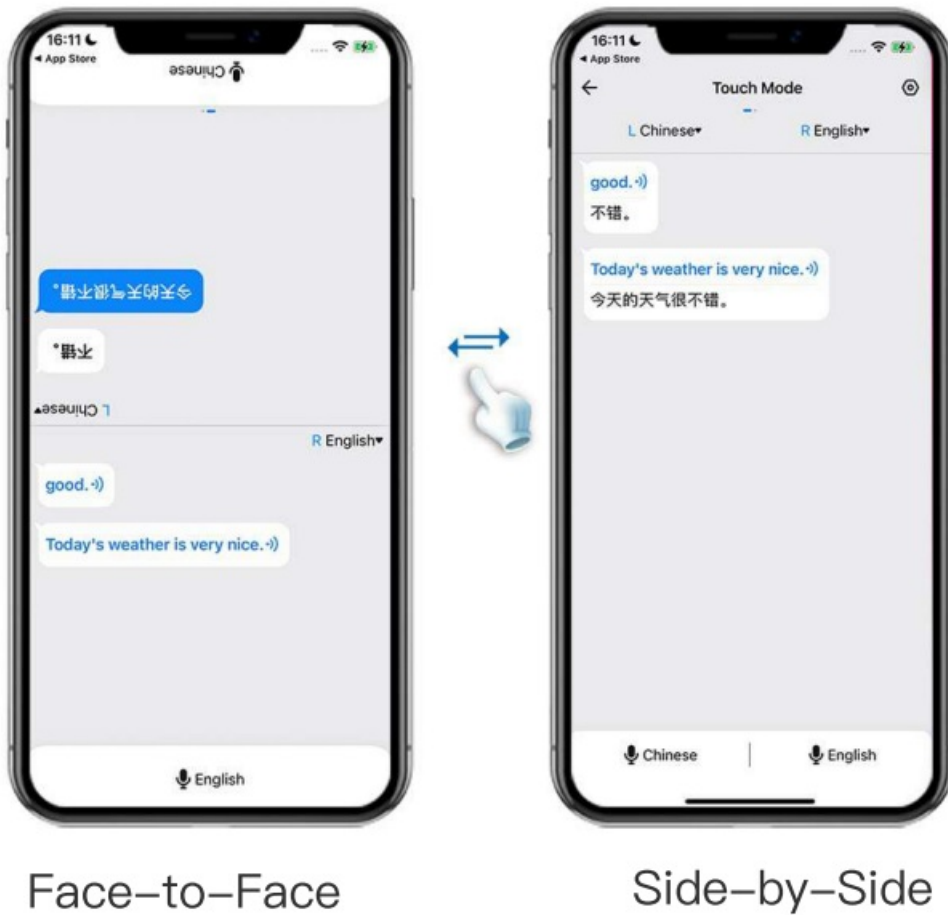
16:11
◂ App Store
Chinese

今天的天气很不错。

不错。

L Chinese▾

R English▾

good.

Today's weather is very nice.

English

Face-to-Face

16:11
◂ App Store
Touch Mode

L Chinese▾
R English▾

good.
不错。

Today's weather is very nice.
今天的天气很不错。

Chinese
English

Side-by-Side